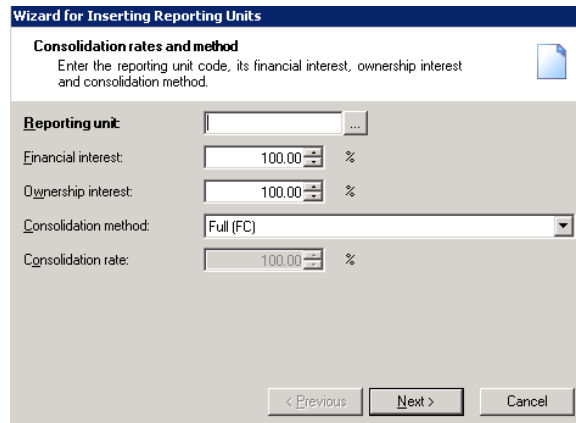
Wizard for Inserting Reporting Units

Consolidation rates and method
Enter the reporting unit code, its financial interest, ownership interest and consolidation method.

Reporting unit:
...

Financial interest: 100.00 %

Ownership interest: 100.00 %

Consolidation method: Full (FC)

Consolidation rate: 100.00 %

< Previous
Next >
Cancel